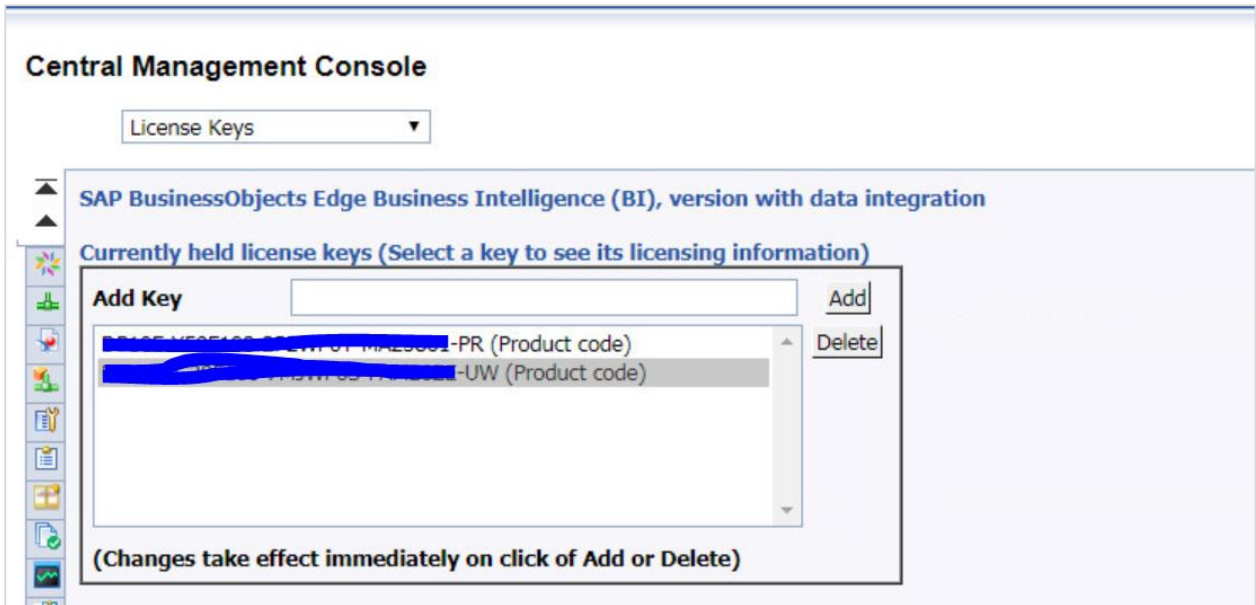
Central Management Console

License Keys

SAP BusinessObjects Edge Business Intelligence (BI), version with data integration

Currently held license keys (Select a key to see its licensing information)

Add Key

Add

Delete

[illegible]-PR (Product code)

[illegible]-UW (Product code)

(Changes take effect immediately on click of Add or Delete)